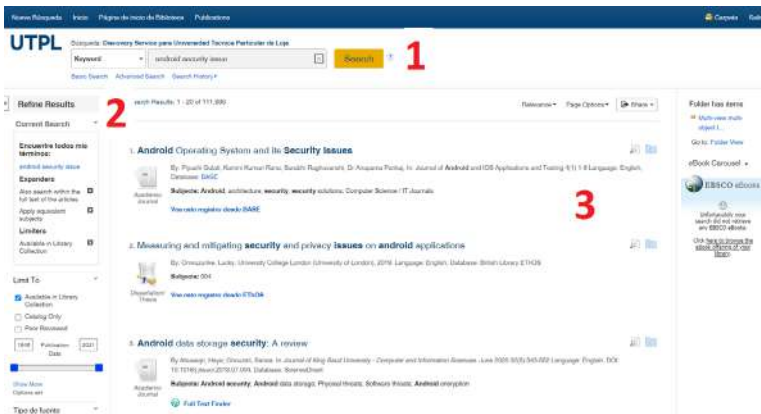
Nueva Búsqueda Inicio Página de inicio de Biblioteca Publicaciones

Carpeta Sali

UTPL

Búsqueda: Discovery Service para Universidad Tecnica Particular de Loja

Keyword android security issue Search ? 1

Basic Search Advanced Search Search History

Refine Results 2

Current Search

Encuentre todos mis términos:
android security issue

Expanders
Also search within the full text of the articles
Apply equivalent subjects

Limiters
Available in Library Collection

Limit To
Available in Library Collection
Catalog Only
Peer Reviewed
1916 Publication Date 2021

Show More
Options set

Tipo de fuente

Search Results: 1 - 20 of 111,590

Relevance Page Options Share

1. Android Operating System and its Security Issues

By: Piyush Gulati, Kumar Kumar Rana, Saurabh Raghuvanshi, Dr Anupama Pankaj. In: Journal of Android and IOS Applications and Testing 4(1) 1-8 Language: English, Database: BASE

Academic Journal

Subjects: Android, architecture, security, security solutions, Computer Science / IT Journals

Ver este registro desde BASE

3

2. Measuring and mitigating security and privacy issues on android applications

By: Onwuzurike, Lucky. University College London (University of London), 2019. Language: English, Database: British Library EThOS

Dissertation/Thesis

Subjects: 004

Ver este registro desde EThOS

3. Android data storage security: A review

By: Altuwaijri, Hays; Ghouzali, Sanaa. In: Journal of King Saud University - Computer and Information Sciences. June 2020 32(5):543-552 Language: English. DOI: 10.1016/j.jksuci.2018.07.004, Database: ScienceDirect

Academic Journal

Subjects: Android security, Android data storage, Physical threats, Software threats, Android encryption

Full Text Finder

Folder has items
Multi-view multi object l...
Go to: Folder View

eBook Carousel

EBSCO eBooks

Unfortunately, one search did not retrieve any EBSCO eBooks.

Click here to browse the ebook offerings of your library.